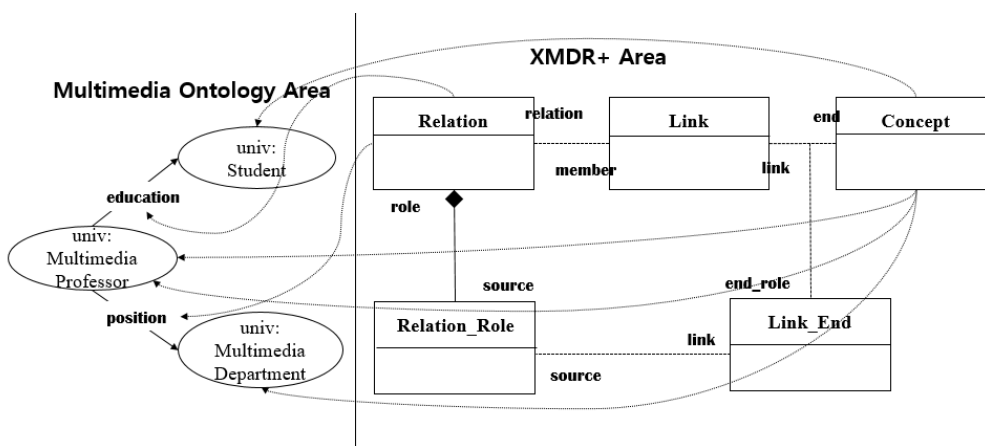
XMDR+ Area

Multimedia Ontology Area

univ: Student

education

univ: Multimedia Professor

position

univ: Multimedia Department

Relation

relation

Link

end

Concept

member

link

role

source

end_role

Relation_Role

link

Link_End

source